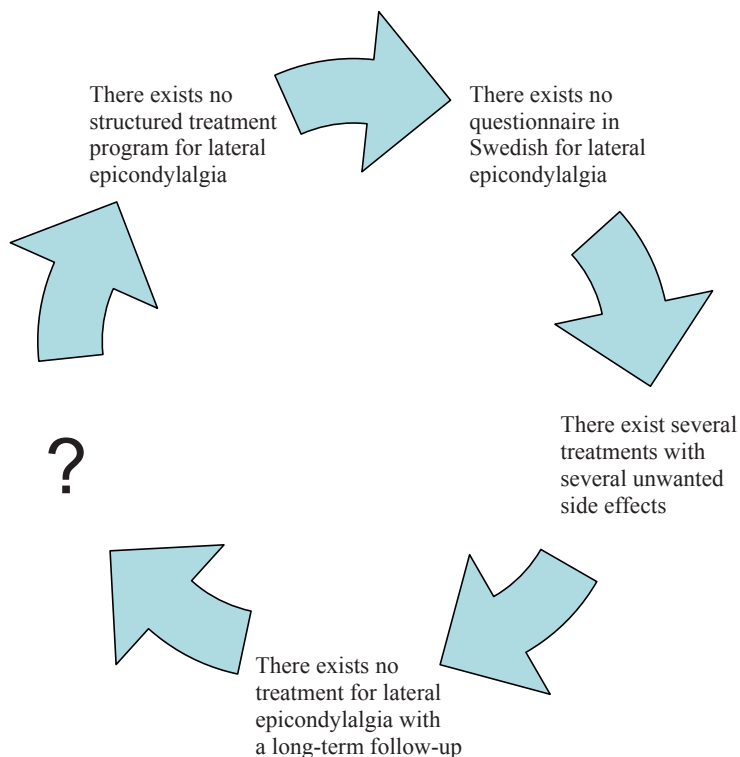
There exists no structured treatment program for lateral epicondylalgia

There exists no questionnaire in Swedish for lateral epicondylalgia

There exist several treatments with several unwanted side effects

There exists no treatment for lateral epicondylalgia with a long-term follow-up

?